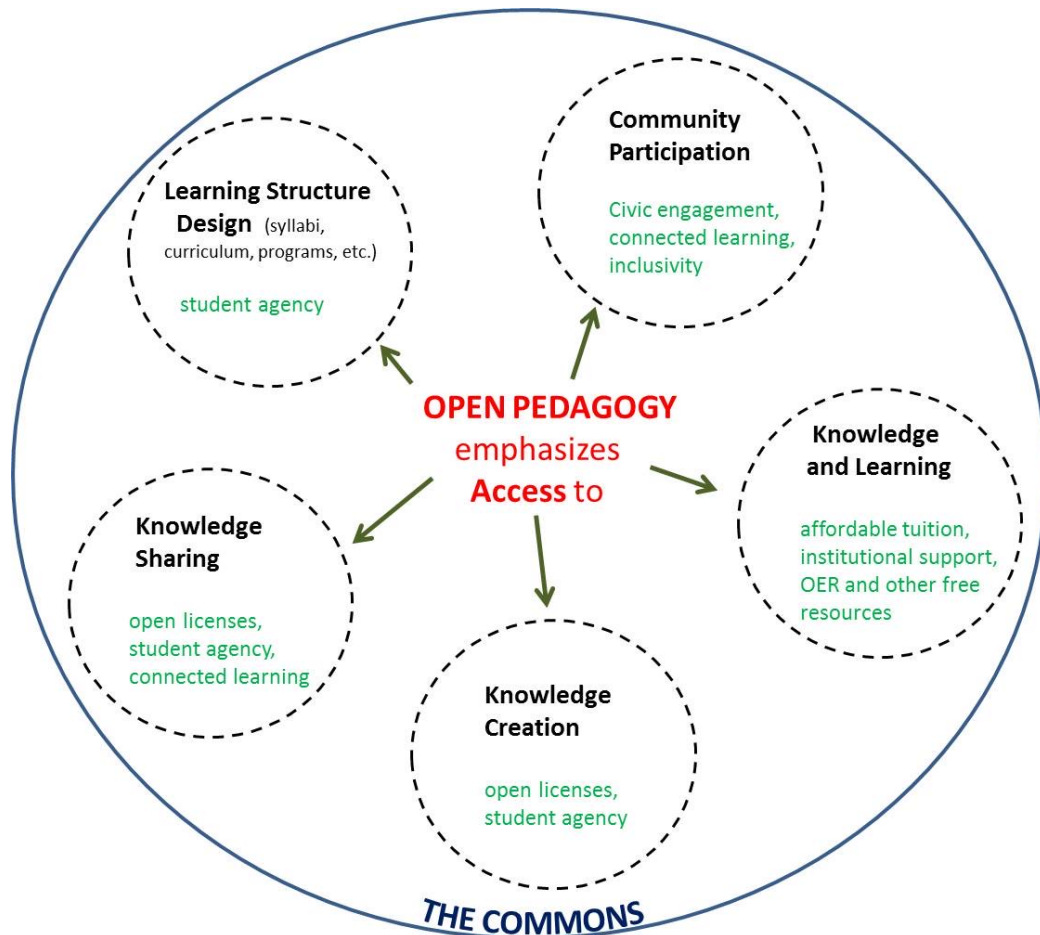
Community Participation

Civic engagement, connected learning, inclusivity

Learning Structure Design (syllabi, curriculum, programs, etc.)

student agency

OPEN PEDAGOGY emphasizes Access to

Knowledge and Learning

affordable tuition, institutional support, OER and other free resources

Knowledge Sharing

open licenses, student agency, connected learning

Knowledge Creation

open licenses, student agency

THE COMMONS